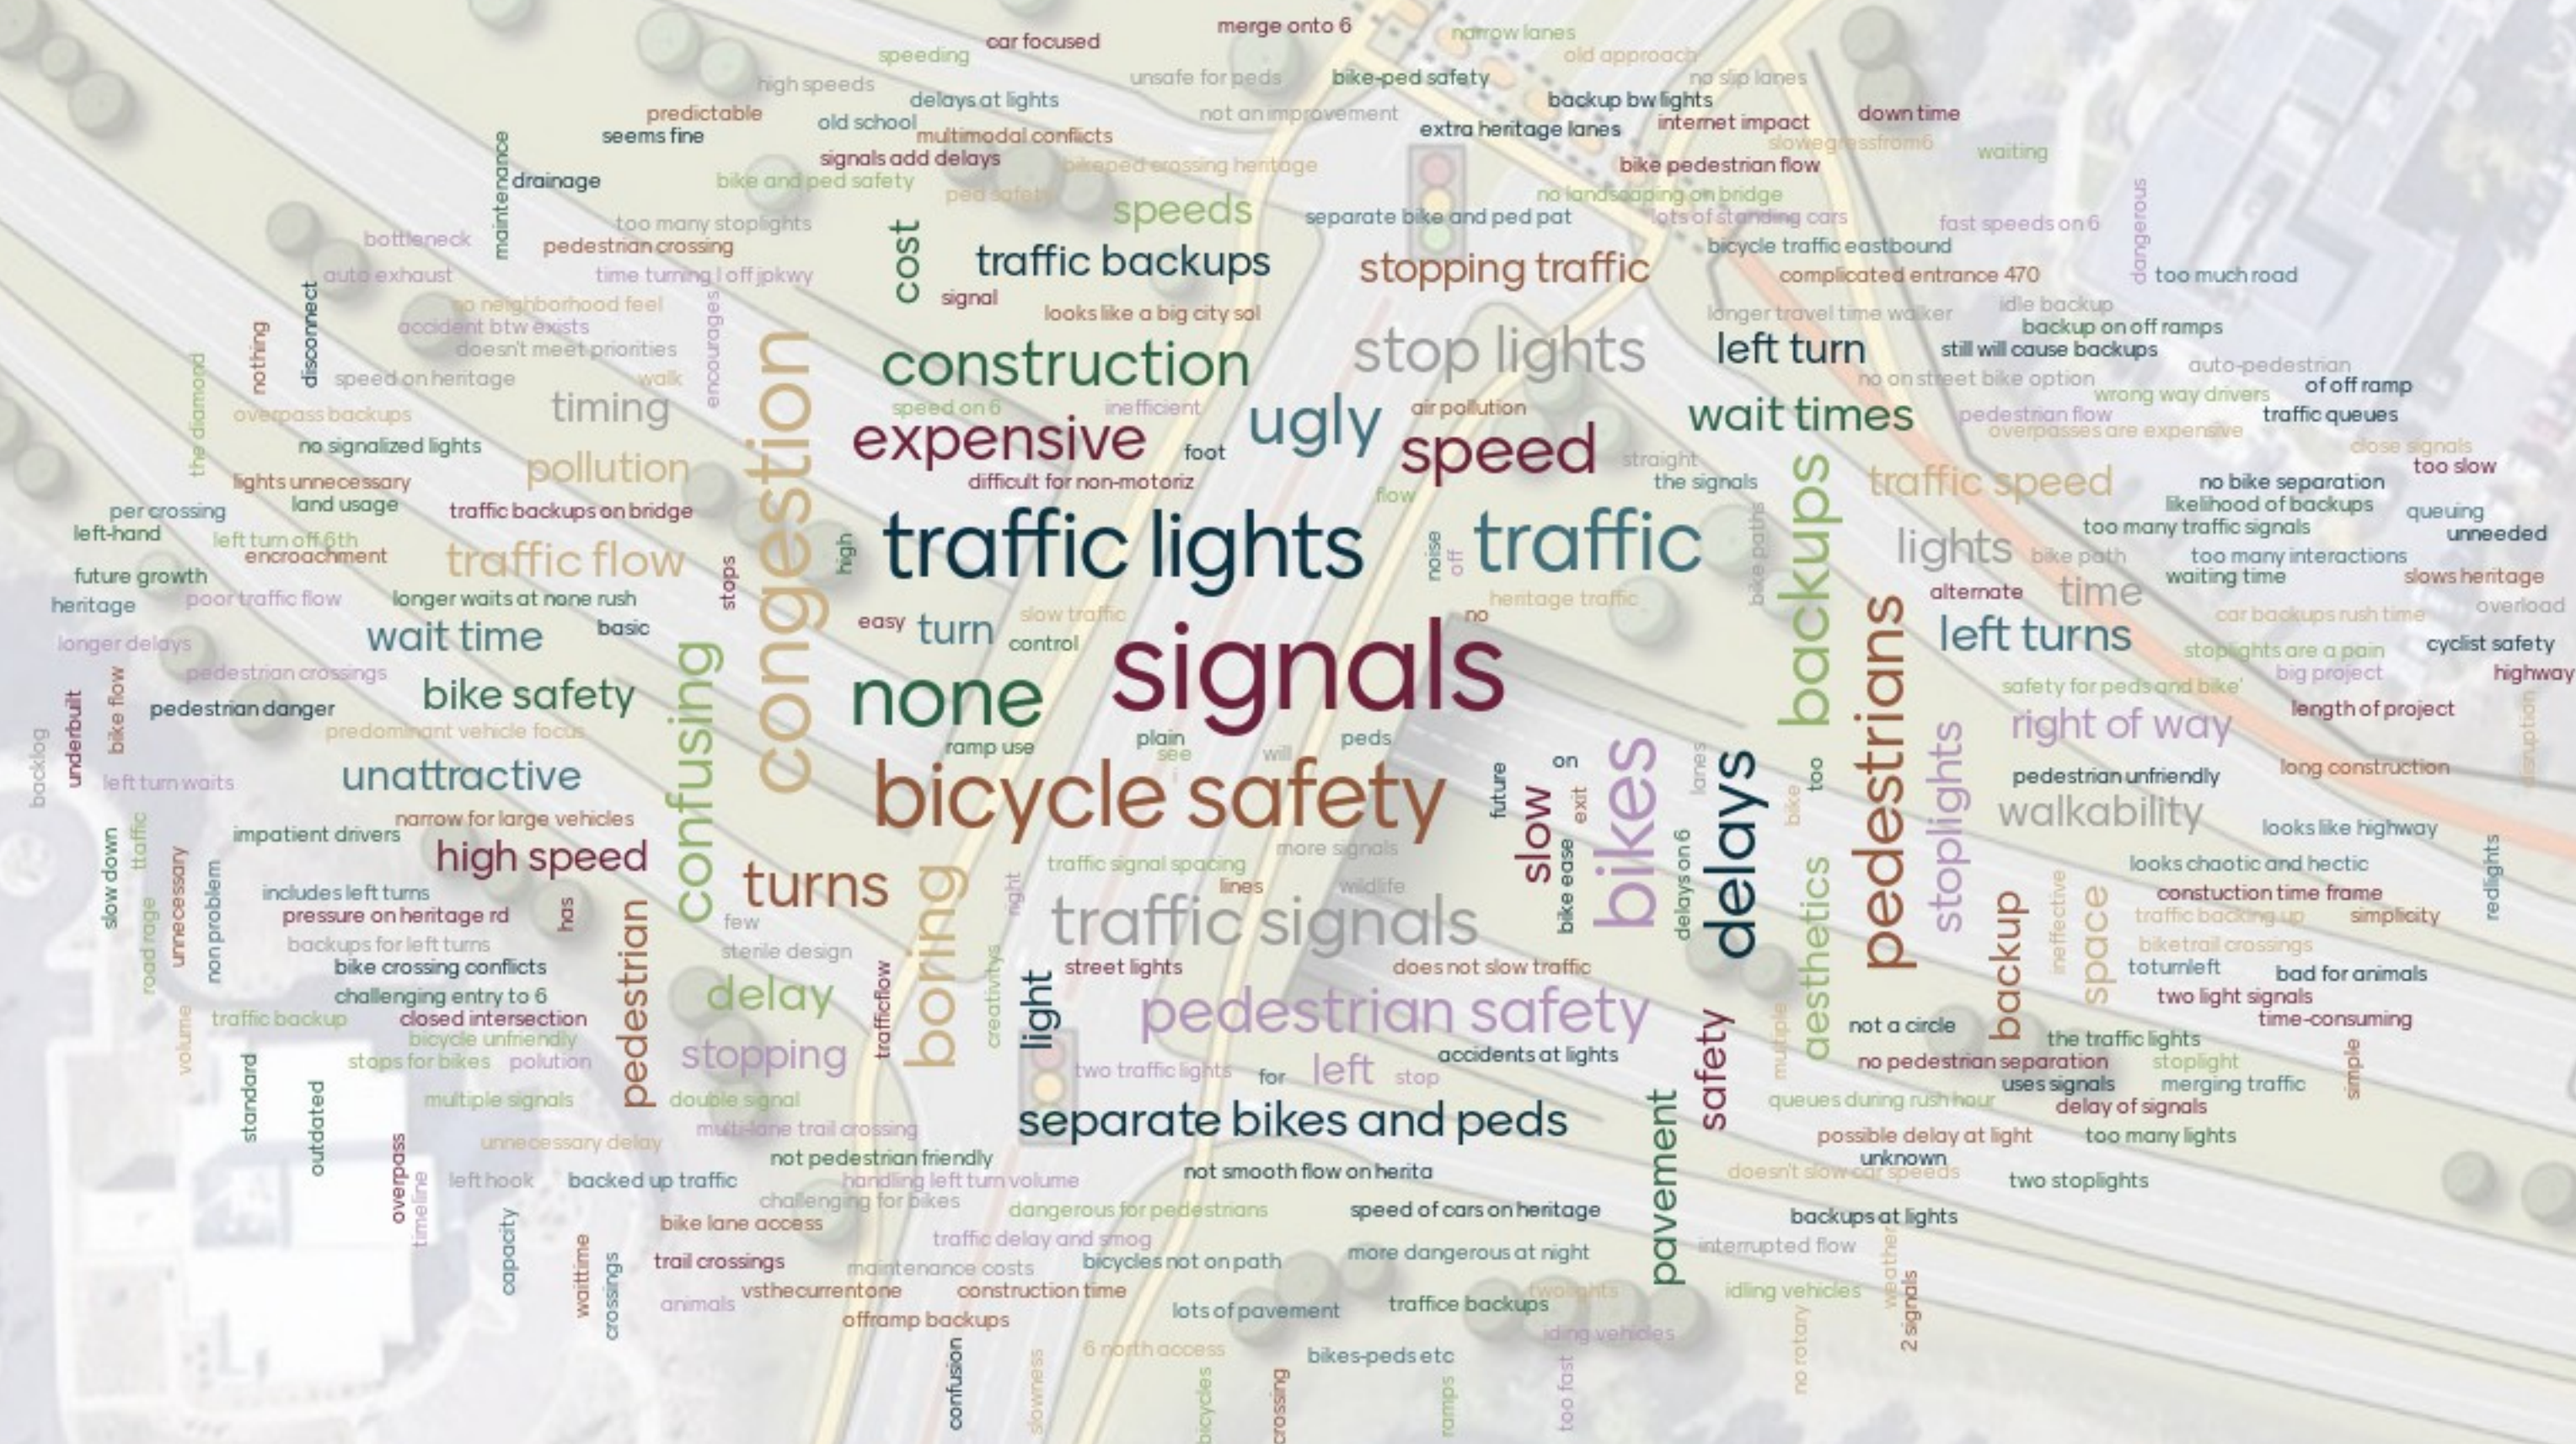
merge onto 6
car focused
speeding
narrow lanes
old approach
high speeds
unsafe for peds
bike-ped safety
no slip lanes
predictable
delays at lights
backup bw lights
seems fine
old school
not an improvement
extra heritage lanes
internet impact
down time
multimodal conflicts
signals add delays
slowegressfrom6
waiting
maintenance
drainage
bike and ped safety
bikeped crossing heritage
bike pedestrian flow
ped safety
no landscaping on bridge
speeds
too many stoplights
separate bike and ped pat
lots of standing cars
fast speeds on 6
bottleneck
pedestrian crossing
dangerous
cost
traffic backups
stopping traffic
bicycle traffic eastbound
auto exhaust
time turning l off jpkwy
complicated entrance 470
too much road
signal
no neighborhood feel
looks like a big city sol
idle backup
disconnect
accident btw exists
longer travel time walker
backup on off ramps
nothing
doesn't meet priorities
stop lights
left turn
still will cause backups
construction
encourages
auto-pedestrian
speed on heritage
walk
no on street bike option
of off ramp
the diamond
timing
congestion
wrong way drivers
speed on 6
inefficient
air pollution
traffic queues
overpass backups
ugly
wait times
pedestrian flow
overpasses are expensive
no signalized lights
expensive
speed
foot
straight
close signals
too slow
pollution
the signals
lights unnecessary
difficult for non-motoriz
traffic speed
no bike separation
land usage
flow
likelihood of backups
per crossing
traffic backups on bridge
queuing
left-hand
too many traffic signals
left turn off 6th
unneeded
traffic lights
traffic
lights
bike path
encroachment
traffic flow
high
noise
off
bike paths
backups
too many interactions
future growth
waiting time
slows heritage
stops
alternate
time
heritage
poor traffic flow
longer waits at none rush
heritage traffic
car backups rush time
overload
basic
slow traffic
no
wait time
easy
turn
left turns
longer delays
control
stoplights are a pain
cyclist safety
signals
big project
pedestrian crossings
highway
bike flow
underbuilt
bike safety
confusing
none
safety for peds and bike'
pedestrian danger
pedestrians
length of project
predominant vehicle focus
right of way
backlog
plain
peds
see
will
ramp use
on
disruption
unattractive
bikes
delays
stoplights
lanes
long construction
left turn waits
pedestrian unfriendly
bicycle safety
future
exit
bike
too
narrow for large vehicles
walkability
impatient drivers
slow
looks like highway
high speed
more signals
traffic signal spacing
slow down
traffic
delays on 6
turns
bike ease
looks chaotic and hectic
includes left turns
lines
wildlife
constuction time frame
redlights
unnecessary
pressure on heritage rd
has
boring
right
traffic signals
aesthetics
ineffective
traffic backing up
simplicity
road rage
non problem
few
space
backups for left turns
sterile design
biketrail crossings
bike crossing conflicts
street lights
does not slow traffic
backup
turnleft
bad for animals
challenging entry to 6
pedestrian
delay
trafficflow
two light signals
traffic backup
closed intersection
creativity
light
pedestrian safety
time-consuming
bicycle unfriendly
not a circle
volume
the traffic lights
stopping
stops for bikes
polution
multiple
two traffic lights
accidents at lights
left
stop
stoplight
standard
no pedestrian separation
for
simple
multiple signals
double signal
uses signals
merging traffic
safety
outdated
separate bikes and peds
queues during rush hour
delay of signals
unnecessary delay
pavement
multi-lane trail crossing
possible delay at light
too many lights
overpass
not pedestrian friendly
unknown
left hook
backed up traffic
handling left turn volume
not smooth flow on herita
doesn't slow car speeds
two stoplights
timeline
challenging for bikes
dangerous for pedestrians
speed of cars on heritage
backups at lights
bike lane access
capacity
traffic delay and smog
weather
interrupted flow
trail crossings
maintenance costs
bicycles not on path
more dangerous at night
walttime
crossings
vsthecurrentone
construction time
idling vehicles
2 signals
animals
twolights
lots of pavement
traffice backups
offramp backups
idling vehicles
no rotary
6 north access
confusion
bikes-peds etc
slowness
bicycles
crossing
ramps
too fast